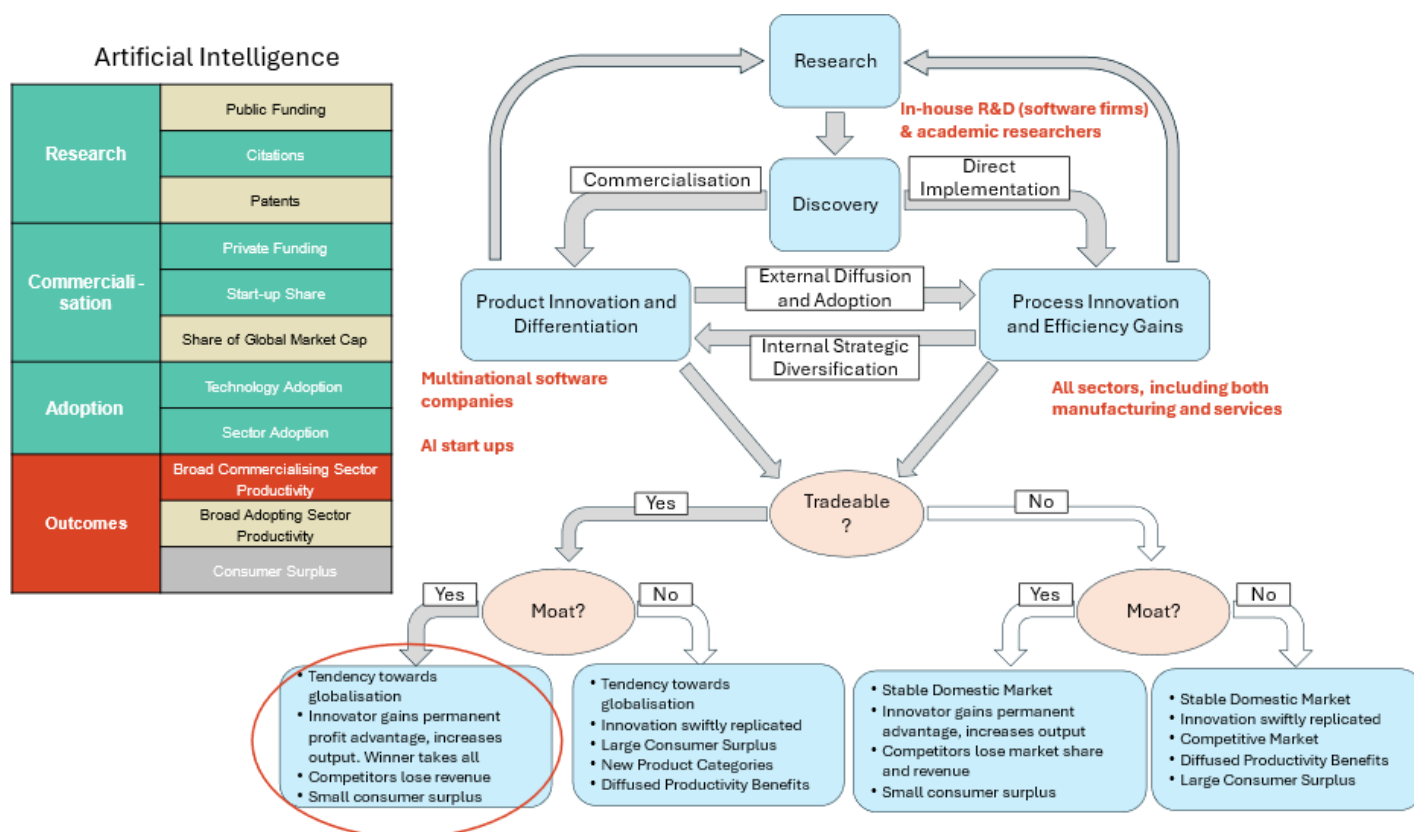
Artificial Intelligence

| Research | Public Funding |
|---|---|
| | Citations |
| | Patents |
| Commerciali - sation | Private Funding |
| | Start-up Share |
| | Share of Global Market Cap |
| Adoption | Technology Adoption |
| | Sector Adoption |
| Outcomes | Broad Commercialising Sector Productivity |
| | Broad Adopting Sector Productivity |
| | Consumer Surplus |

Research

In-house R&D (software firms) & academic researchers

Commercialisation

Discovery

Direct Implementation

Product Innovation and Differentiation

External Diffusion and Adoption

Process Innovation and Efficiency Gains

Internal Strategic Diversification

Multinational software companies

AI start ups

All sectors, including both manufacturing and services

Yes

Tradeable ?

No

Yes

Moat?

No

Yes

Moat?

No

• Tendency towards globalisation
• Innovator gains permanent profit advantage, increases output. Winner takes all
• Competitors lose revenue
• Small consumer surplus

• Tendency towards globalisation
• Innovation swiftly replicated
• Large Consumer Surplus
• New Product Categories
• Diffused Productivity Benefits

• Stable Domestic Market
• Innovator gains permanent advantage, increases output
• Competitors lose market share and revenue
• Small consumer surplus

• Stable Domestic Market
• Innovation swiftly replicated
• Competitive Market
• Diffused Productivity Benefits
• Large Consumer Surplus